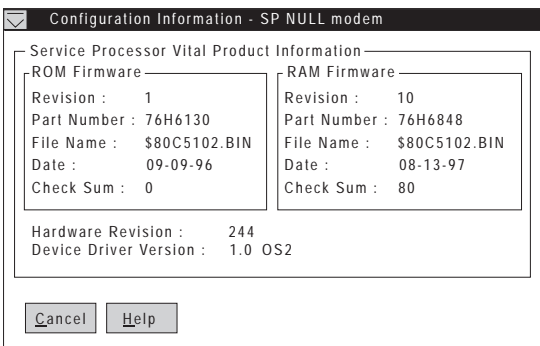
Configuration Information - SP NULL modem

Service Processor Vital Product Information

ROM Firmware
Revision : 1
Part Number : 76H6130
File Name : $80C5102.BIN
Date : 09-09-96
Check Sum : 0

RAM Firmware
Revision : 10
Part Number : 76H6848
File Name : $80C5102.BIN
Date : 08-13-97
Check Sum : 80

Hardware Revision : 244
Device Driver Version : 1.0 OS2

Cancel
Help